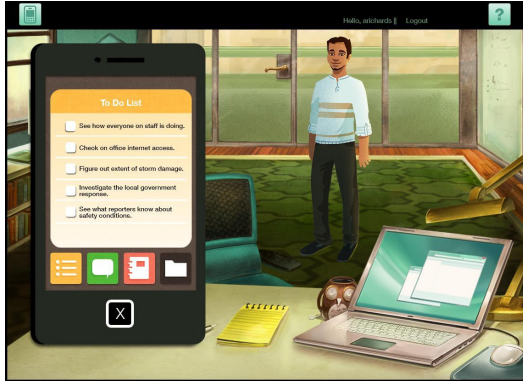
Hello, arichards | Logout

?

To Do List

See how everyone on staff is doing.

Check on office internet access.

Figure out extent of storm damage.

Investigate the local government response.

See what reporters know about safety conditions.

X